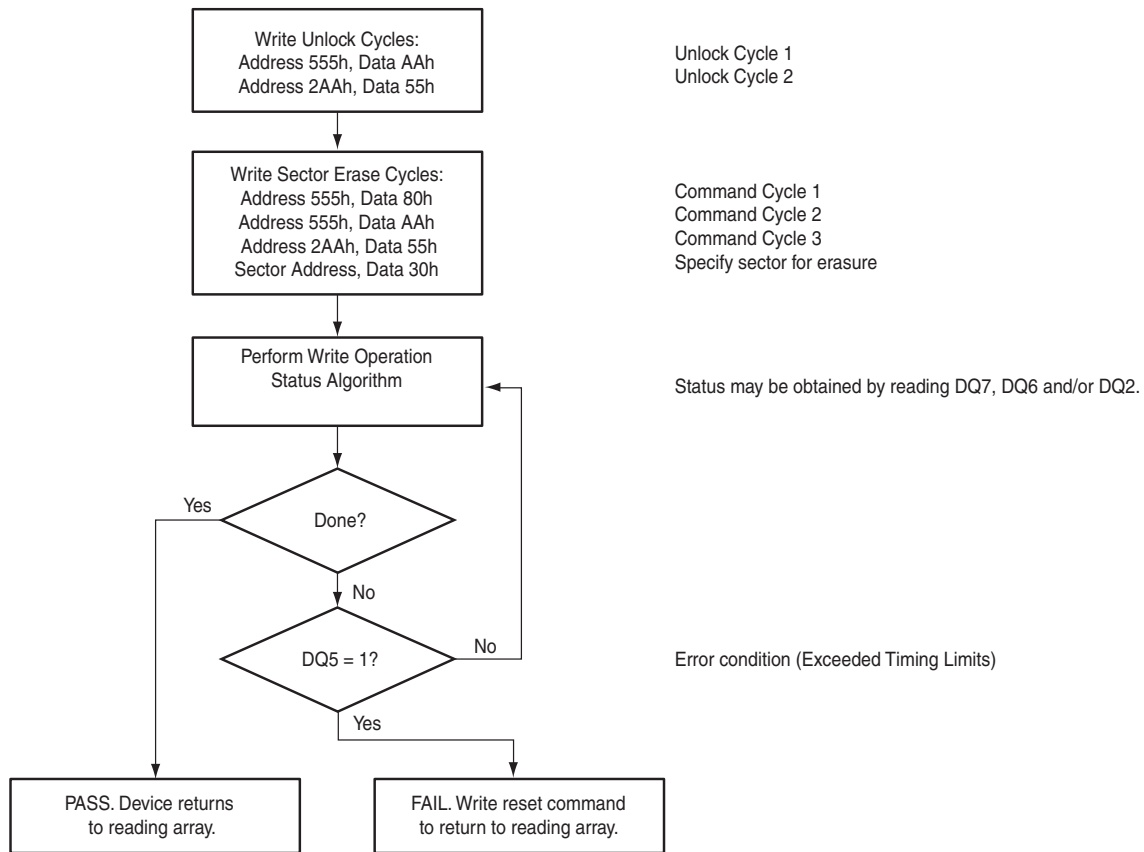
Write Unlock Cycles:
Address 555h, Data AAh
Address 2AAh, Data 55h

Unlock Cycle 1
Unlock Cycle 2

Write Sector Erase Cycles:
Address 555h, Data 80h
Address 555h, Data AAh
Address 2AAh, Data 55h
Sector Address, Data 30h

Command Cycle 1
Command Cycle 2
Command Cycle 3
Specify sector for erasure

Perform Write Operation
Status Algorithm

Status may be obtained by reading DQ7, DQ6 and/or DQ2.

Yes

Done?

No

No

DQ5 = 1?

Error condition (Exceeded Timing Limits)

Yes

PASS. Device returns
to reading array.

FAIL. Write reset command
to return to reading array.